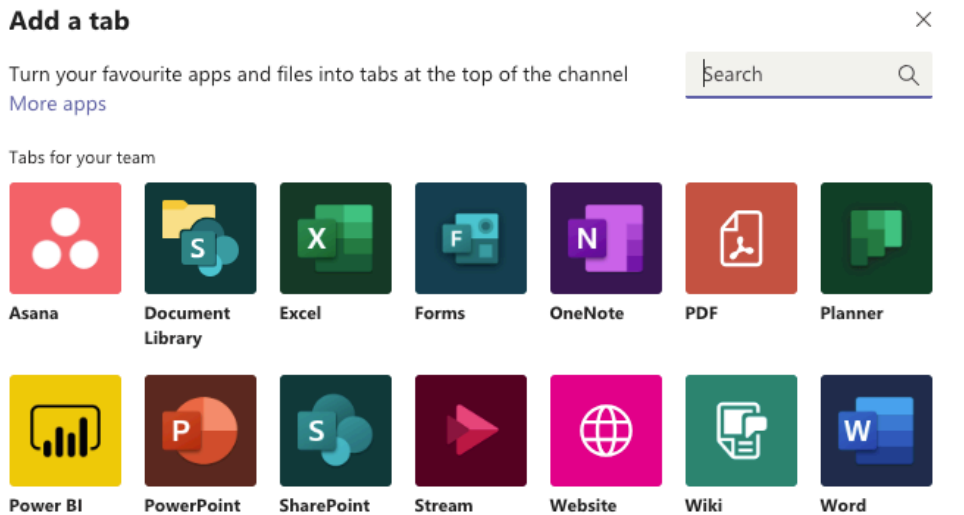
Add a tab

×

Turn your favourite apps and files into tabs at the top of the channel
More apps

Search

Tabs for your team

S
Asana

S
Document Library

X
Excel

F
Forms

N
OneNote

PDF

Planner

Power BI

P
PowerPoint

S
SharePoint

Stream

Website

Wiki

W
Word